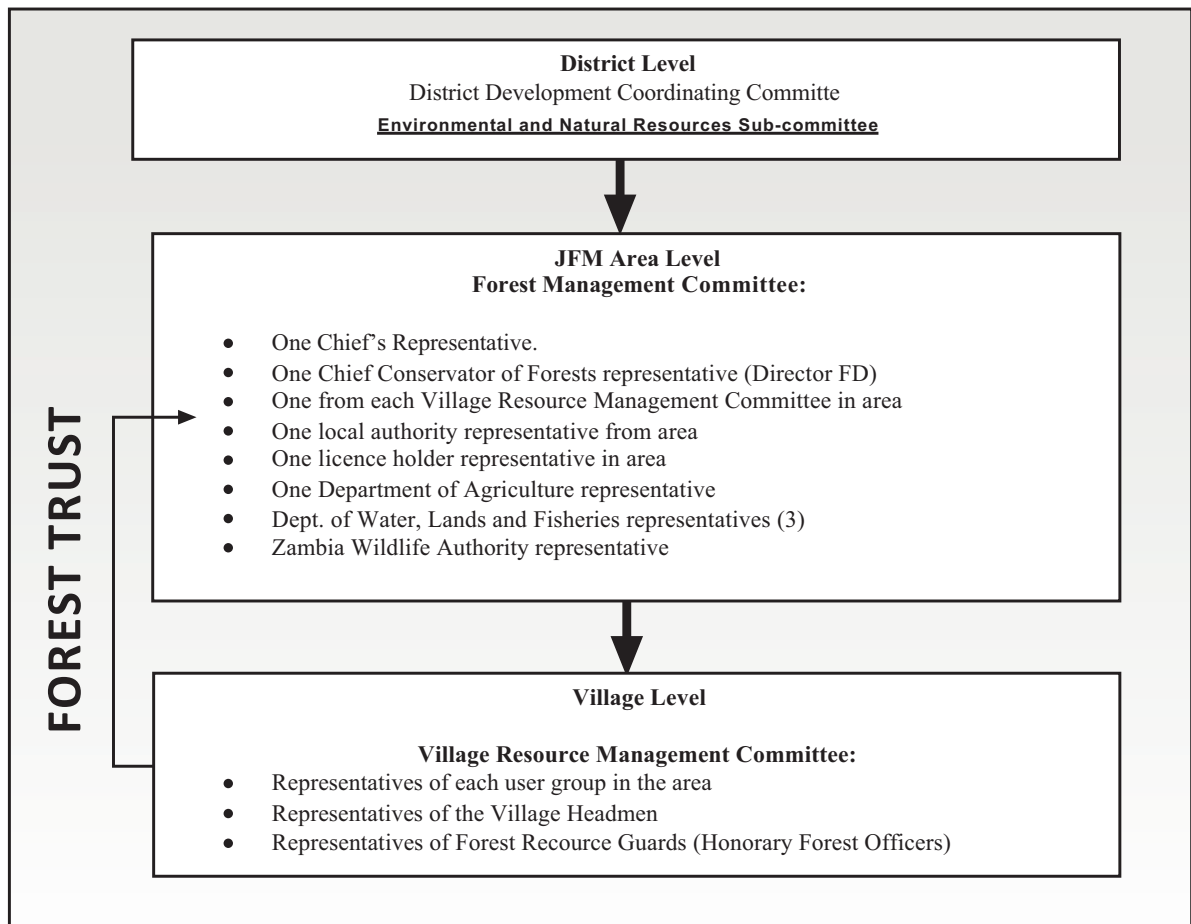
FOREST TRUST

**District Level**
District Development Coordinating Committe
**Environmental and Natural Resources Sub-committee**

**JFM Area Level**
**Forest Management Committee:**

- One Chief's Representative.
- One Chief Conservator of Forests representative (Director FD)
- One from each Village Resource Management Committee in area
- One local authority representative from area
- One licence holder representative in area
- One Department of Agriculture representative
- Dept. of Water, Lands and Fisheries representatives (3)
- Zambia Wildlife Authority representative

**Village Level**

**Village Resource Management Committee:**
- Representatives of each user group in the area
- Representatives of the Village Headmen
- Representatives of Forest Recource Guards (Honorary Forest Officers)